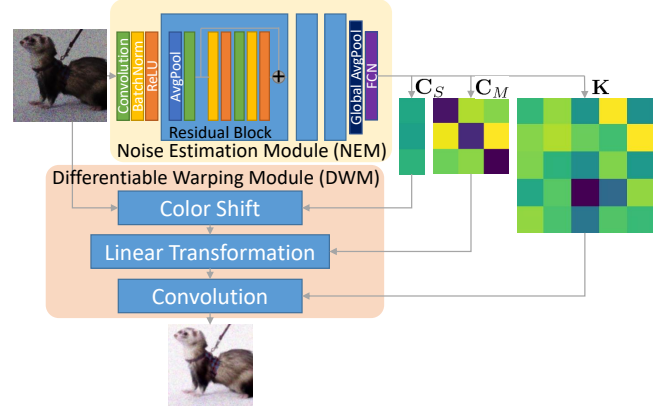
Convolution
BatchNorm
ReLU
AvgPool
+
Residual Block
Global AvgPool
FCN
Noise Estimation Module (NEM)
$\mathbf{C}_S$
$\mathbf{C}_M$
$\mathbf{K}$
Differentiable Warping Module (DWM)
Color Shift
Linear Transformation
Convolution